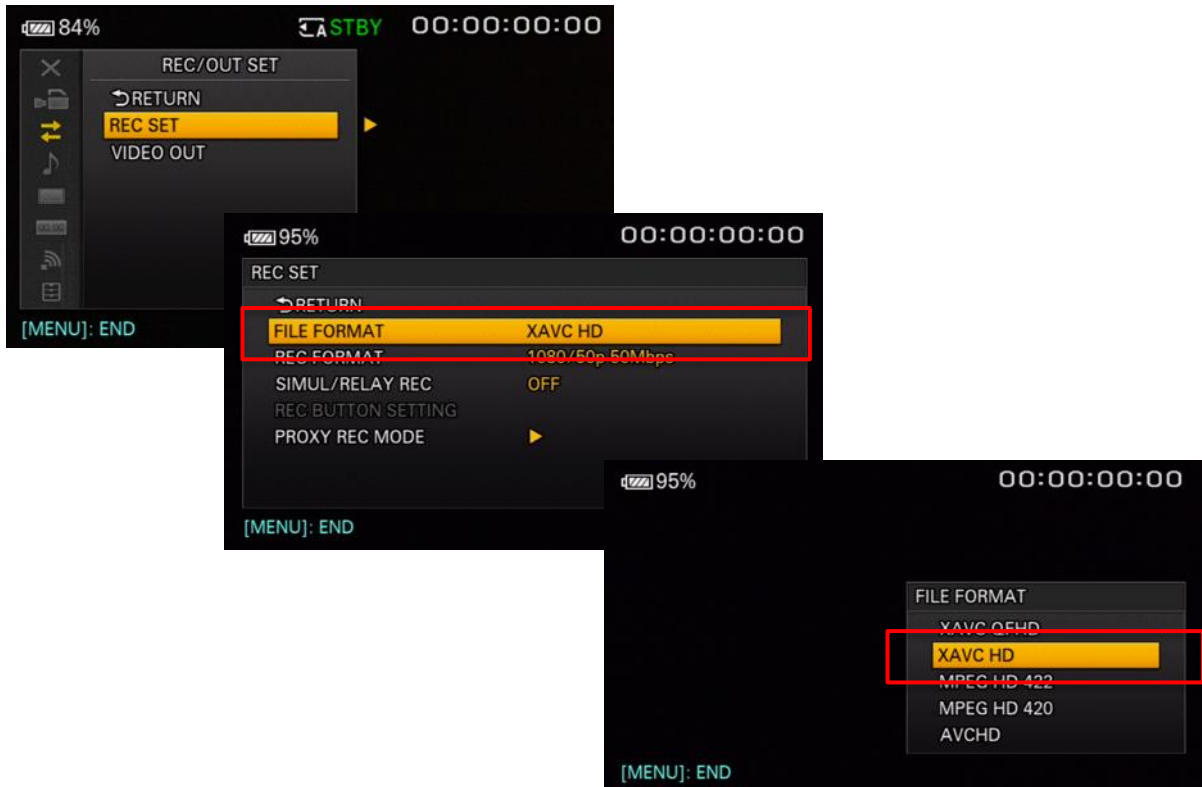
84% A STBY 00:00:00:00

REC/OUT SET

RETURN

REC SET

VIDEO OUT

[MENU]: END

95% 00:00:00:00

REC SET

RETURN

FILE FORMAT XAVC HD

REC FORMAT 1080/50p 50Mbps

SIMUL/RELAY REC OFF

REC BUTTON SETTING

PROXY REC MODE

[MENU]: END

95% 00:00:00:00

FILE FORMAT

XAVC QFHD

XAVC HD

MPEG HD 422

MPEG HD 420

AVCHD

[MENU]: END